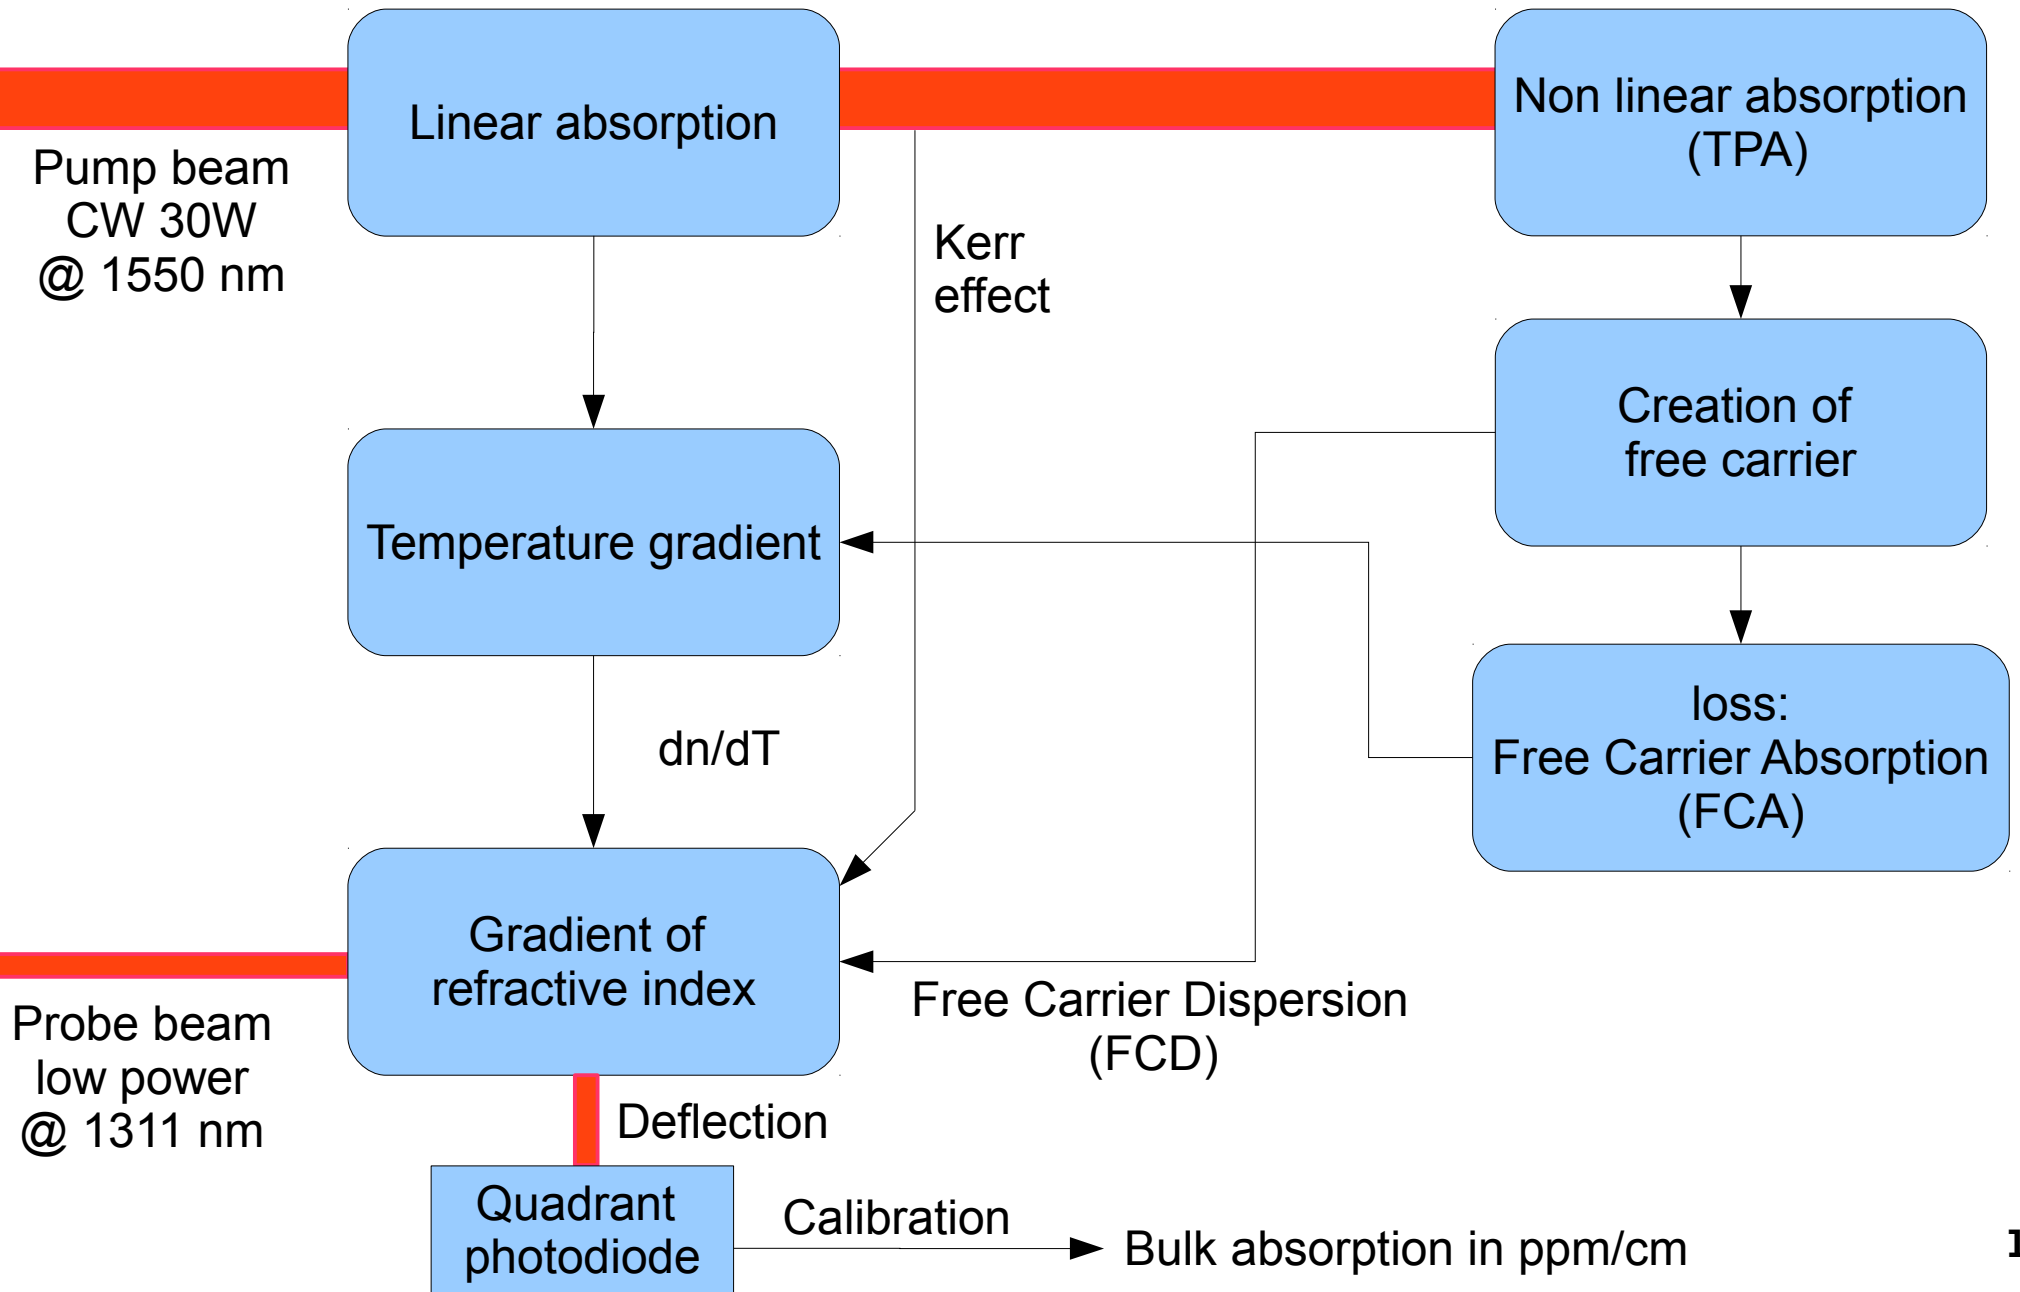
Linear absorption

Non linear absorption (TPA)

Pump beam CW 30W @ 1550 nm

Kerr effect

Creation of free carrier

Temperature gradient

loss: Free Carrier Absorption (FCA)

dn/dT

Gradient of refractive index

Free Carrier Dispersion (FCD)

Probe beam low power @ 1311 nm

Deflection

Quadrant photodiode

Calibration

Bulk absorption in ppm/cm